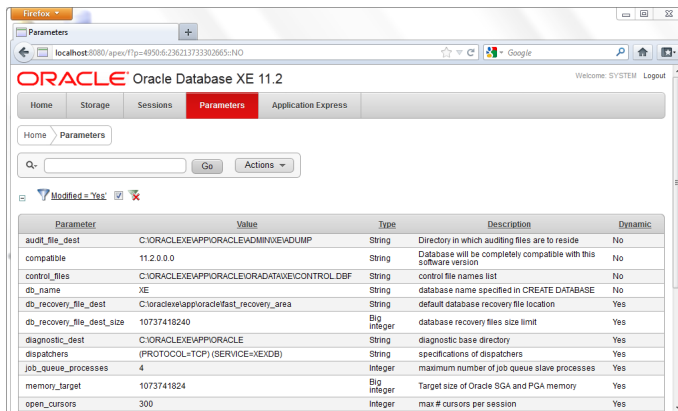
Firefox

Parameters

+

localhost:8080/apex/f?p=4950:6:236213733302665::NO

Google

ORACLE Oracle Database XE 11.2

Welcome: SYSTEM Logout

Home | Storage | Sessions | Parameters | Application Express

Home | Parameters

Go | Actions

Modified = 'Yes'

| Parameter | Value | Type | Description | Dynamic |
|---|---|---|---|---|
| audit_file_dest | C:\ORACLEXE\APP\ORACLE\ADMIN\XE\ADUMP | String | Directory in which auditing files are to reside | No |
| compatible | 11.2.0.0.0 | String | Database will be completely compatible with this software version | No |
| control_files | C:\ORACLEXE\APP\ORACLE\ORADATA\XE\CONTROL.DBF | String | control file names list | No |
| db_name | XE | String | database name specified in CREATE DATABASE | No |
| db_recovery_file_dest | C:\oraclexe\app\oracle\fast_recovery_area | String | default database recovery file location | Yes |
| db_recovery_file_dest_size | 10737418240 | Big integer | database recovery files size limit | Yes |
| diagnostic_dest | C:\ORACLEXE\APP\ORACLE | String | diagnostic base directory | Yes |
| dispatchers | (PROTOCOL=TCP) (SERVICE=XEXDB) | String | specifications of dispatchers | Yes |
| job_queue_processes | 4 | Integer | maximum number of job queue slave processes | Yes |
| memory_target | 1073741824 | Big integer | Target size of Oracle SGA and PGA memory | Yes |
| open_cursors | 300 | Integer | max # cursors per session | Yes |